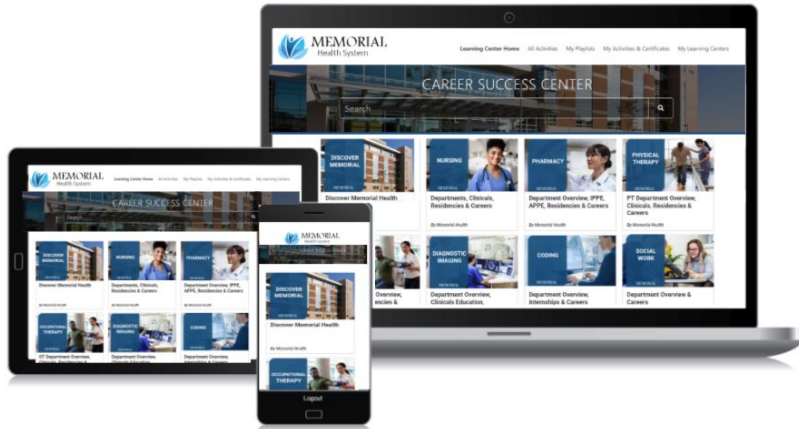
MEMORIAL
Health System

Learning Center Home All Activities My Playlists My Activities & Certificates My Learning Centers

CAREER SUCCESS CENTER

Search

DISCOVER MEMORIAL
Discover Memorial Health
By Memorial Health

NURSING
Departments, Clinicals, Residencies & Careers
By Memorial Health

PHARMACY
Department Overview, IPPE, APPE, Residencies & Careers
By Memorial Health

PHYSICAL THERAPY
PT Department Overview, Clinicals, Residencies & Careers
By Memorial Health

Overview, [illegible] & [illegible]

DIAGNOSTIC IMAGING
Department Overview, Clinicals Education, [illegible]

CODING
Department Overview, Internships & Careers

SOCIAL WORK
Department Overview & Careers

MEMORIAL
Health System

Learning Center Home All Activities My Playlists My Activities & Certificates My Learning Centers

CAREER SUCCESS CENTER

Search

DISCOVER MEMORIAL
Discover Memorial Health
By Memorial Health

NURSING
Departments, Clinicals, Residencies & Careers
By Memorial Health

PHARMACY
Department Overview, IPPE, APPE, Residencies & Careers
By Memorial Health

OCCUPATIONAL THERAPY
OT Department Overview, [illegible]

DIAGNOSTIC IMAGING
Department Overview, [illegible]

CODING
Department Overview, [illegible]

MEMORIAL
Health System

DISCOVER MEMORIAL
Discover Memorial Health
By Memorial Health

OCCUPATIONAL THERAPY

Logout